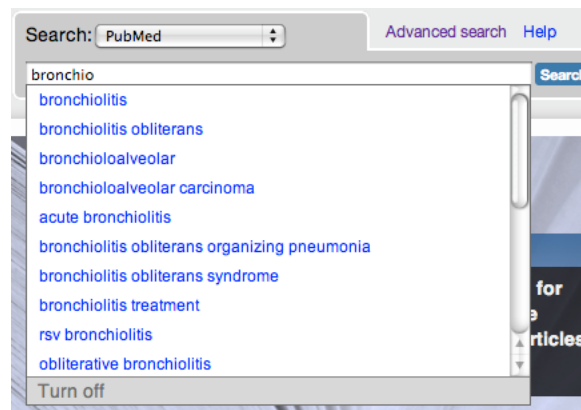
Search: PubMed

Advanced search Help

bronchio

Searc

bronchiolitis
bronchiolitis obliterans
bronchioloalveolar
bronchioloalveolar carcinoma
acute bronchiolitis
bronchiolitis obliterans organizing pneumonia
bronchiolitis obliterans syndrome
bronchiolitis treatment
rsv bronchiolitis
obliterative bronchiolitis

Turn off

for
e
rticles